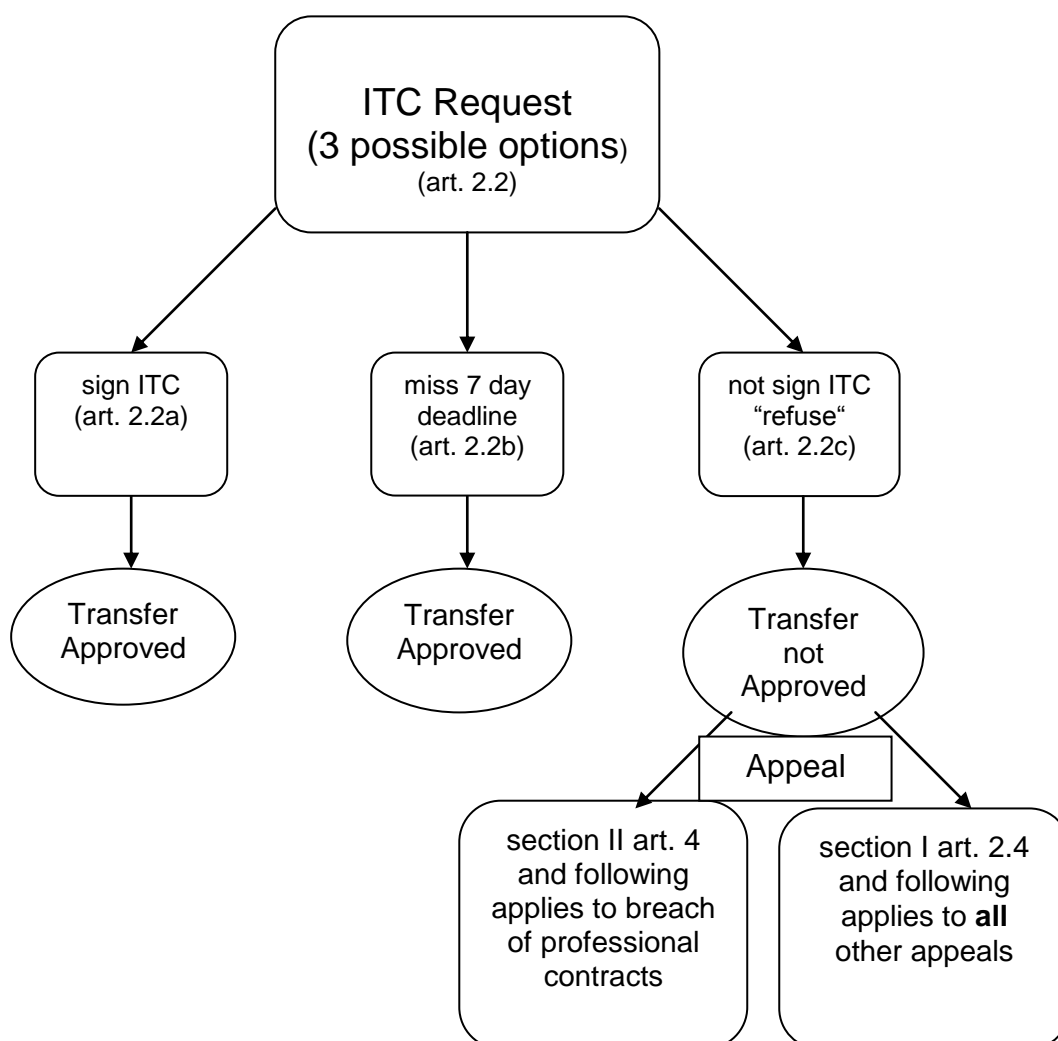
ITC Request
(3 possible options)
(art. 2.2)

sign ITC
(art. 2.2a)

miss 7 day deadline
(art. 2.2b)

not sign ITC
“refuse“
(art. 2.2c)

Transfer Approved

Transfer Approved

Transfer not Approved

Appeal

section II art. 4 and following applies to breach of professional contracts

section I art. 2.4 and following applies to **all** other appeals